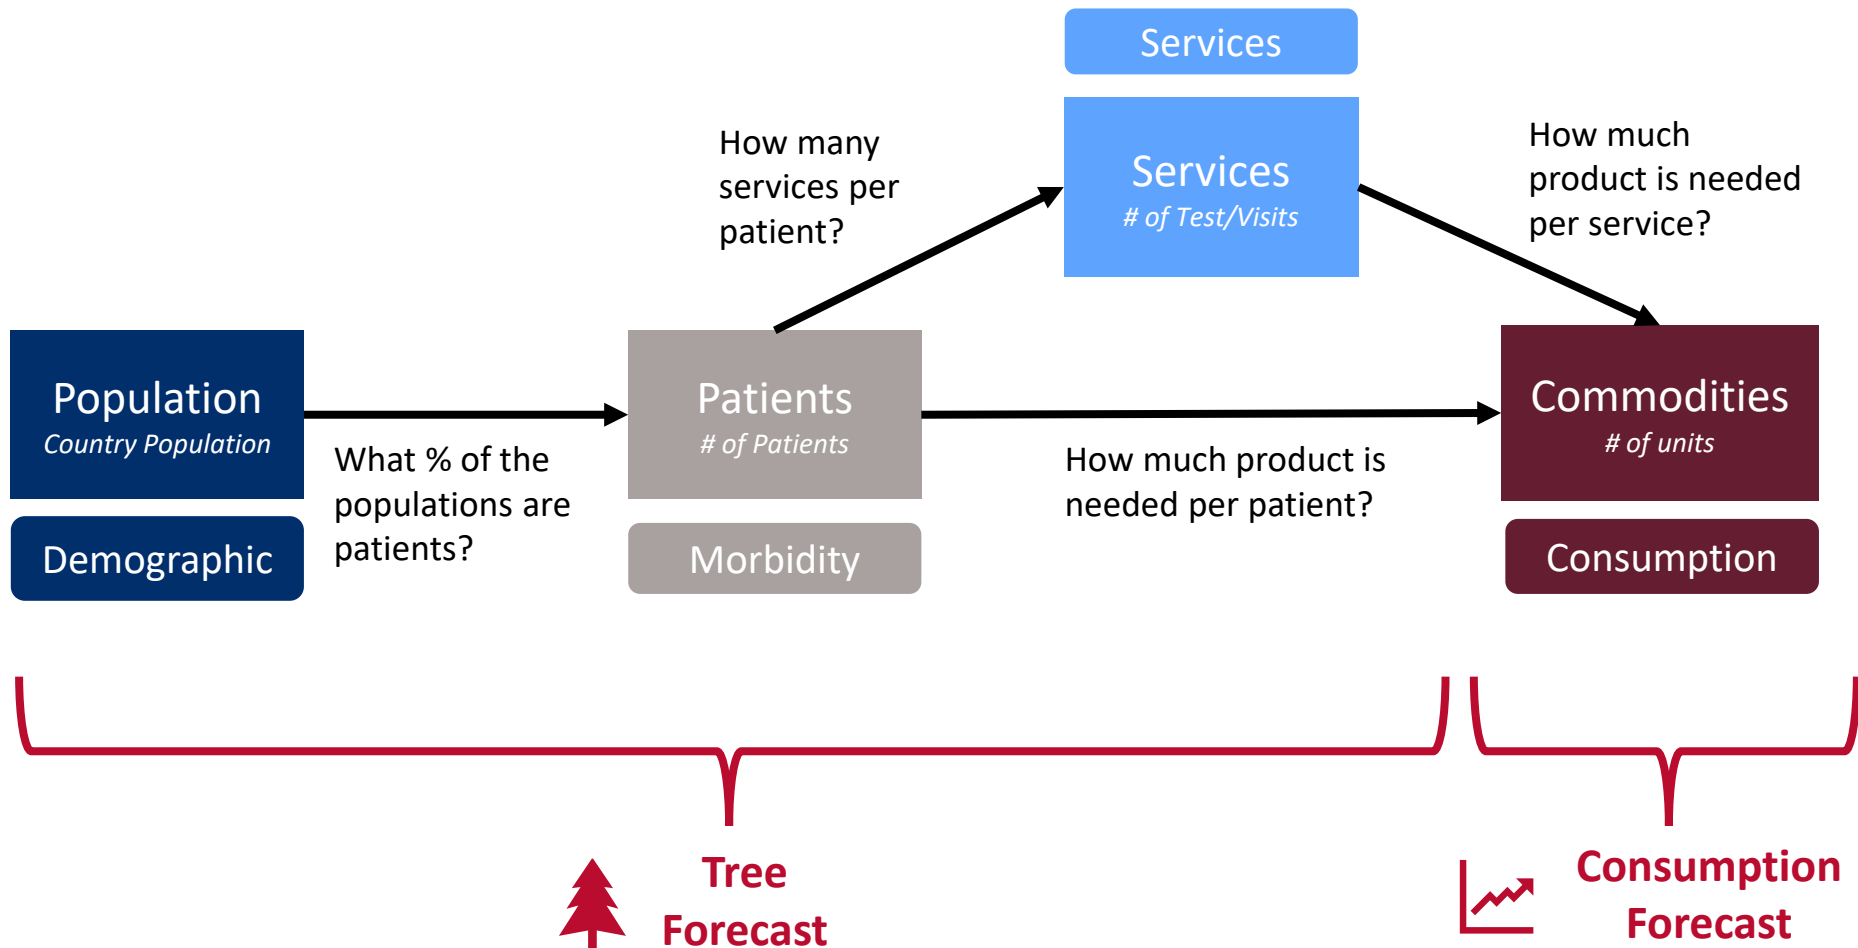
Services

How many services per patient?

Services
# of Test/Visits

How much product is needed per service?

Population
Country Population

Demographic

What % of the populations are patients?

Patients
# of Patients

Morbidity

How much product is needed per patient?

Commodities
# of units

Consumption

Tree Forecast

Consumption Forecast